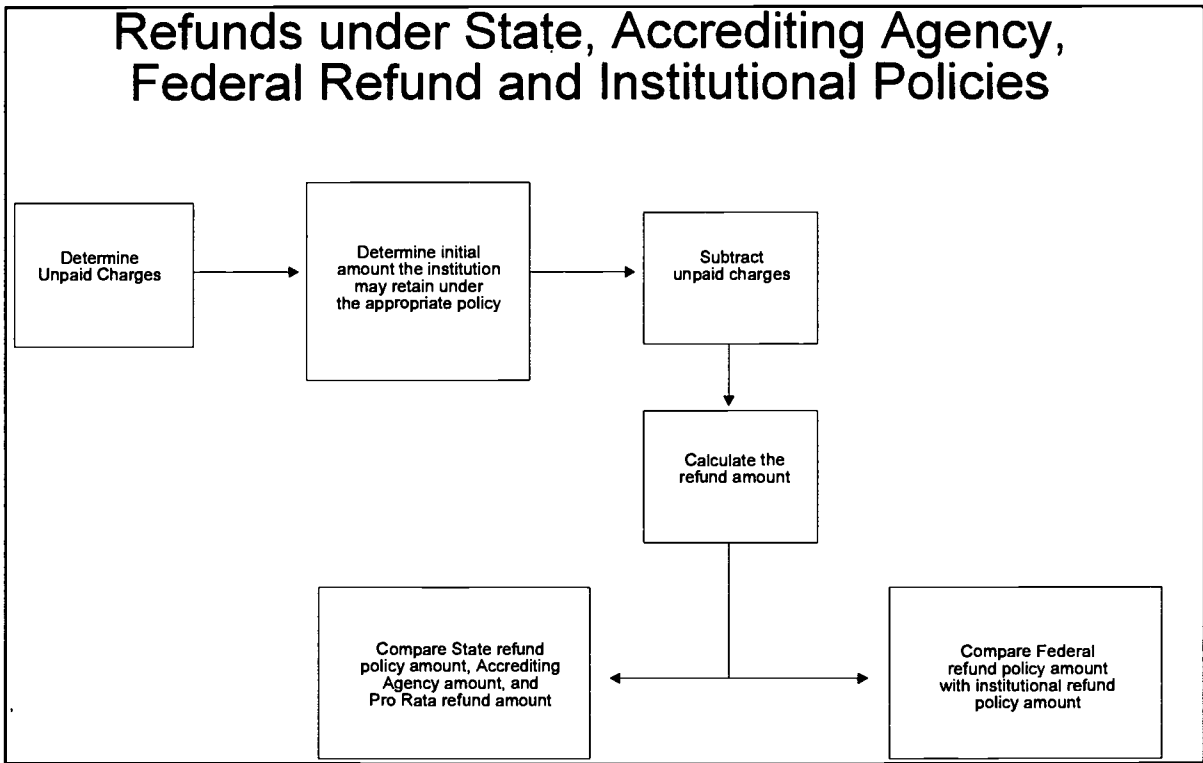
Refunds under State, Accrediting Agency, Federal Refund and Institutional Policies

Determine Unpaid Charges

Determine initial amount the institution may retain under the appropriate policy

Subtract unpaid charges

Calculate the refund amount

Compare State refund policy amount, Accrediting Agency amount, and Pro Rata refund amount

Compare Federal refund policy amount with institutional refund policy amount